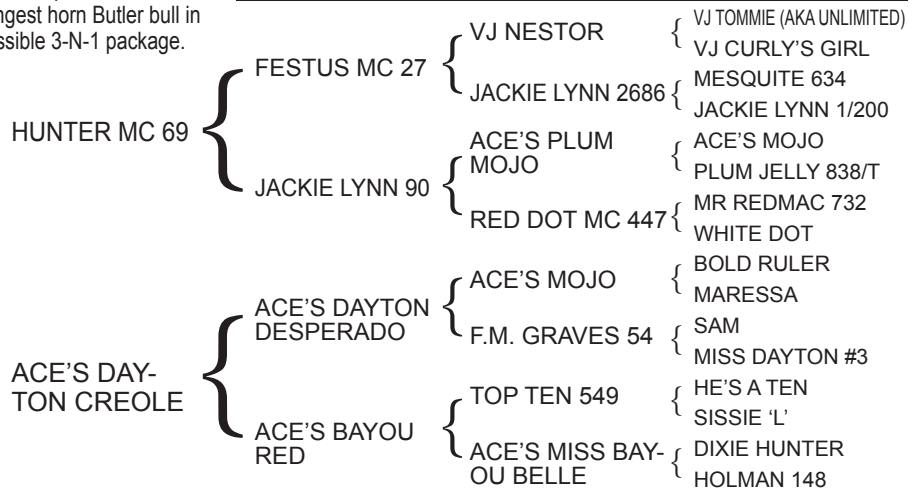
ngest horn Butler bull in ssible 3-N-1 package.

HUNTER MC 69

FESTUS MC 27

VJ NESTOR

VJ TOMMIE (AKA UNLIMITED)

VJ CURLY'S GIRL

JACKIE LYNN 2686

MESQUITE 634

JACKIE LYNN 1/200

JACKIE LYNN 90

ACE'S PLUM MOJO

ACE'S MOJO

PLUM JELLY 838/T

RED DOT MC 447

MR REDMAC 732

WHITE DOT

ACE'S DAYTON CREOLE

ACE'S DAYTON DESPERADO

ACE'S MOJO

BOLD RULER

MARESSA

F.M. GRAVES 54

SAM

MISS DAYTON #3

ACE'S BAYOU RED

TOP TEN 549

HE'S A TEN

SISSIE 'L'

ACE'S MISS BAYOU BELLE

DIXIE HUNTER

HOLMAN 148